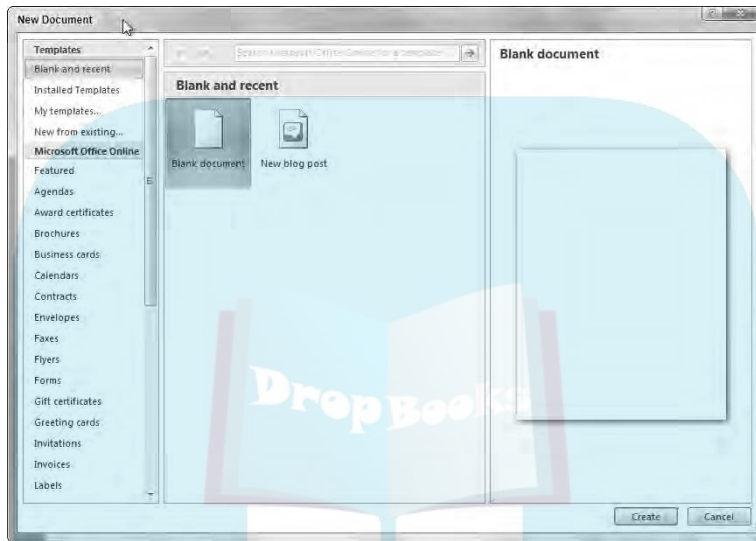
New Document

Templates
Blank and recent
Installed Templates
My templates...
New from existing...
Microsoft Office Online
Featured
Agendas
Award certificates
Brochures
Business cards
Calendars
Contracts
Envelopes
Faxes
Flyers
Forms
Gift certificates
Greeting cards
Invitations
Invoices
Labels

Search Microsoft Office Online for a template

Blank and recent

Blank document

New blog post

Blank document

DropBooks

Create

Cancel